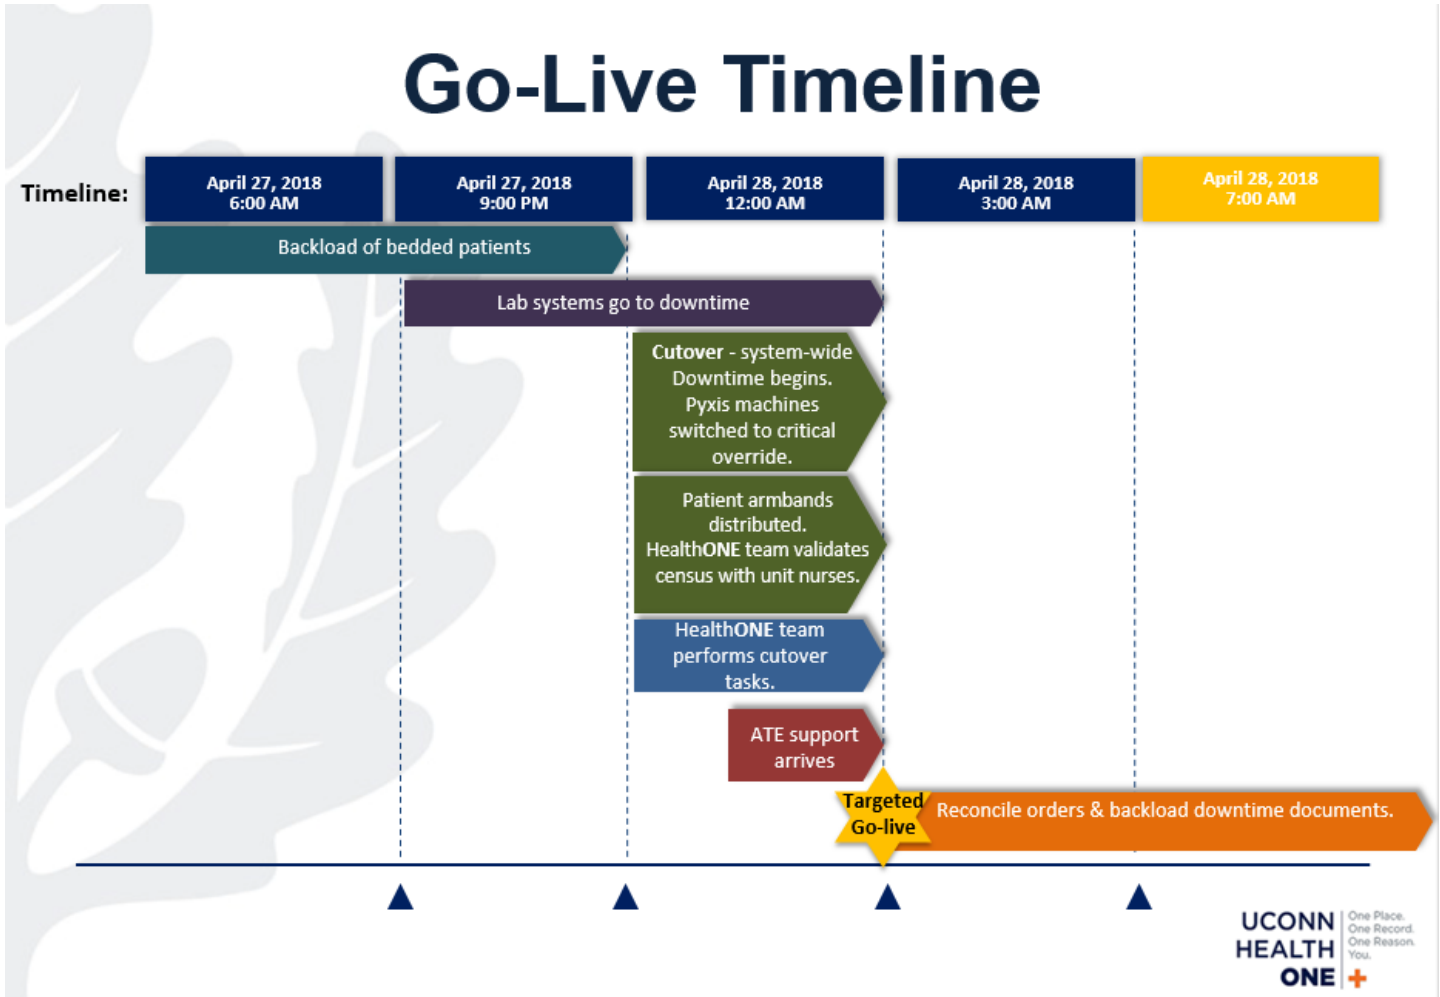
Go-Live Timeline

Timeline:

April 27, 2018
6:00 AM

April 27, 2018
9:00 PM

April 28, 2018
12:00 AM

April 28, 2018
3:00 AM

April 28, 2018
7:00 AM

Backload of bedded patients

Lab systems go to downtime

Cutover - system-wide Downtime begins. Pyxis machines switched to critical override.

Patient armbands distributed. HealthONE team validates census with unit nurses.

HealthONE team performs cutover tasks.

ATE support arrives

Targeted Go-live

Reconcile orders & backload downtime documents.

UCONN HEALTH ONE

One Place. One Record. One Reason. You.